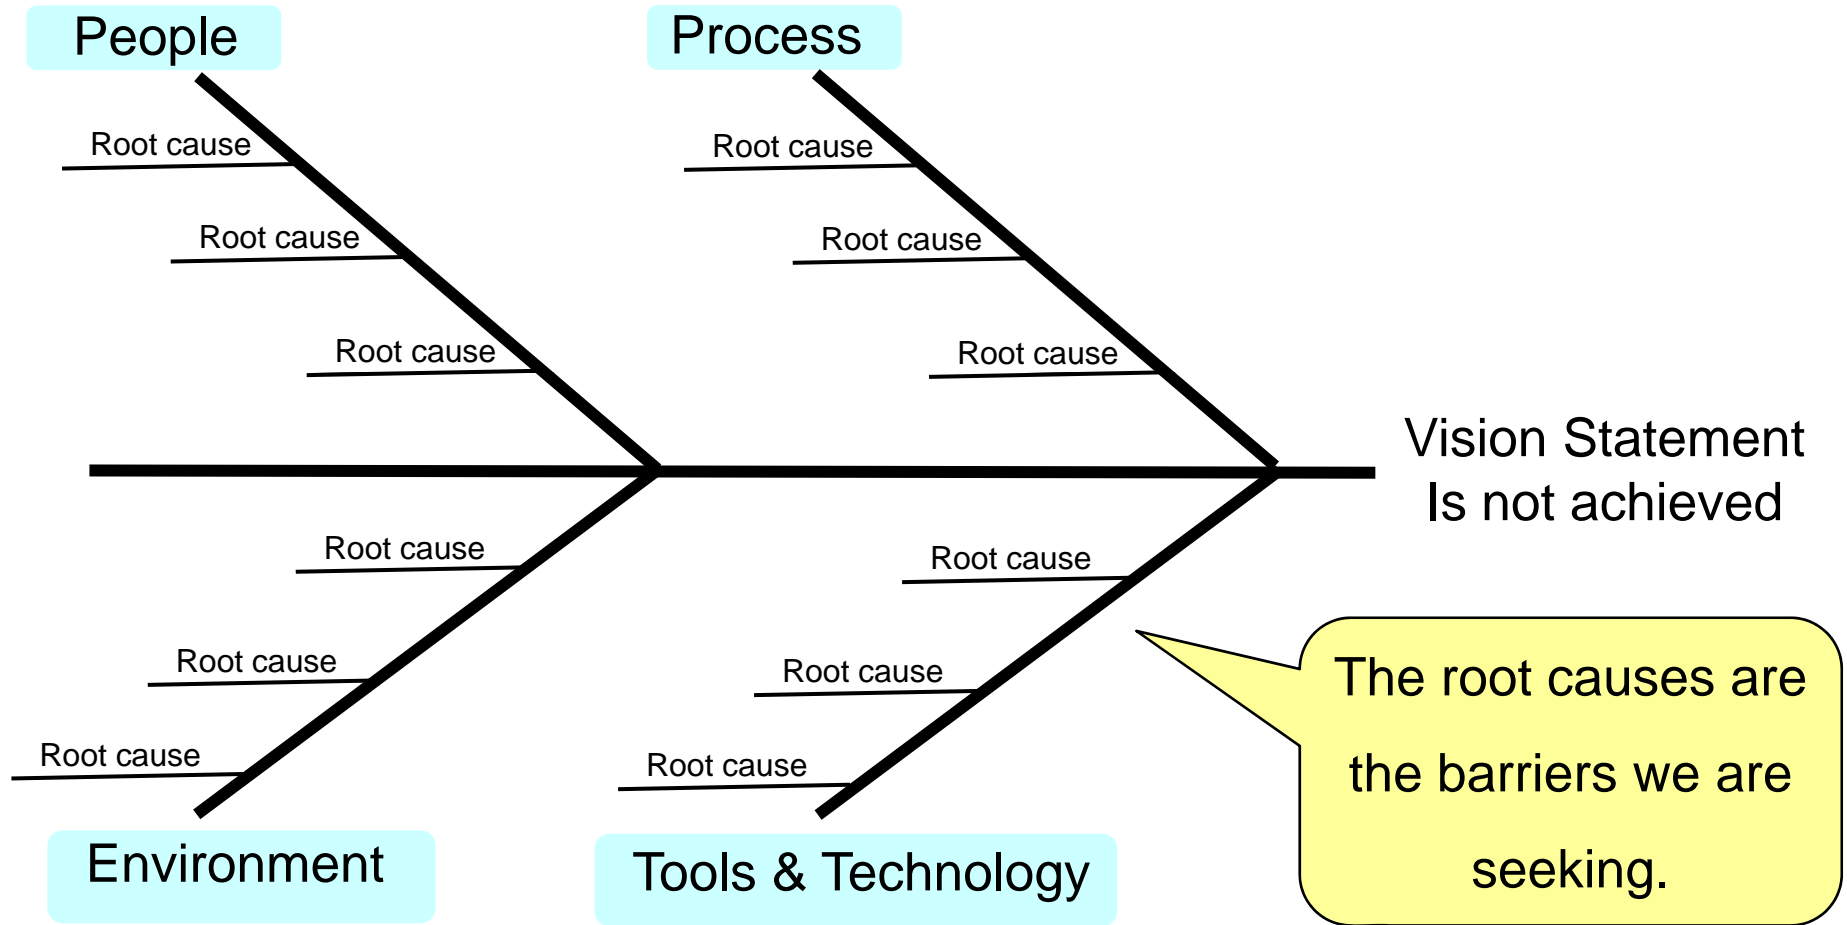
People

Root cause

Root cause

Root cause

Process

Root cause

Root cause

Root cause

Vision Statement
Is not achieved

Root cause

Root cause

Root cause

Environment

Root cause

Root cause

Root cause

Tools & Technology

The root causes are the barriers we are seeking.